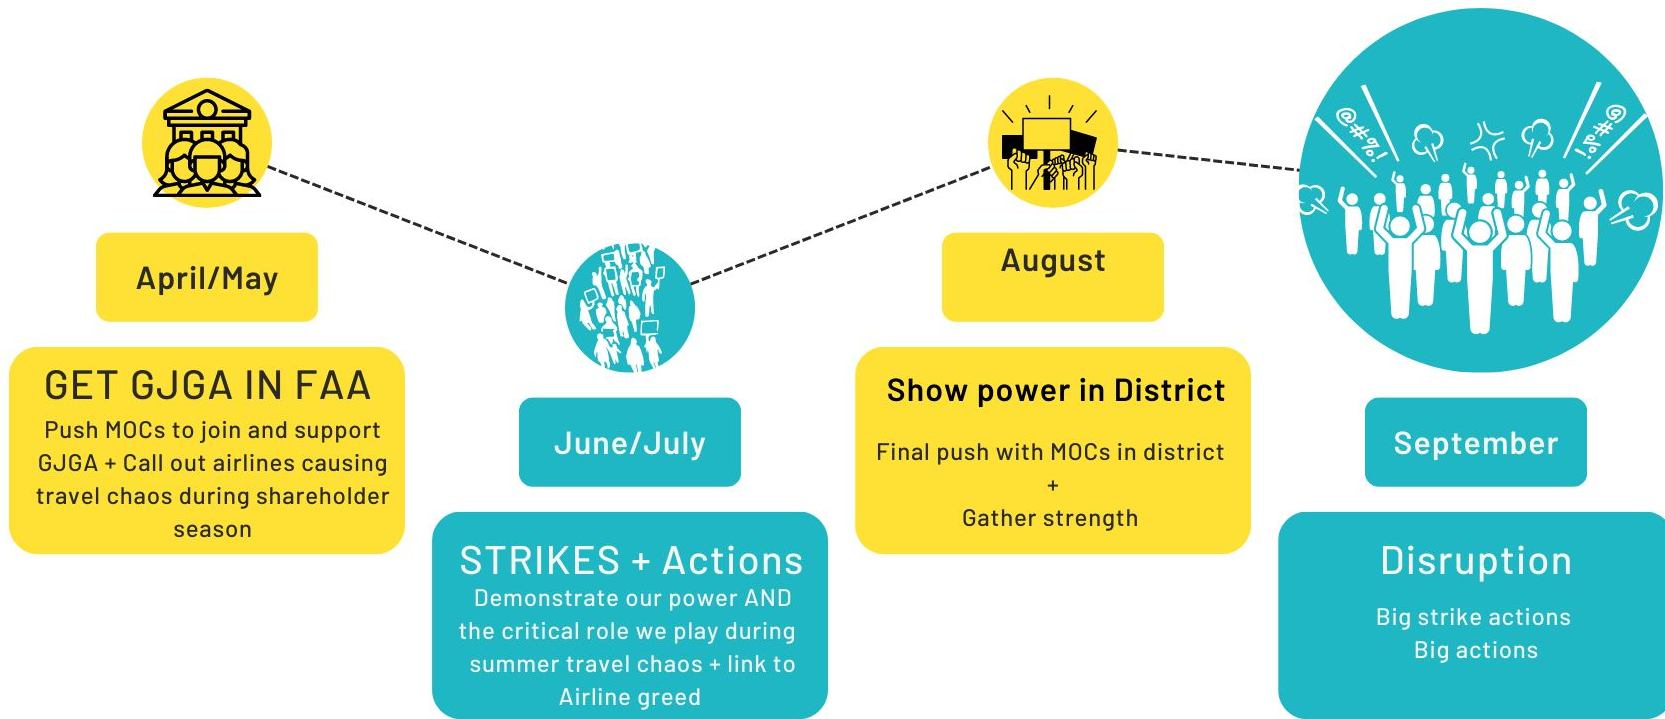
April/May

GET GJGA IN FAA

Push MOCs to join and support GJGA + Call out airlines causing travel chaos during shareholder season

June/July

STRIKES + Actions

Demonstrate our power AND the critical role we play during summer travel chaos + link to Airline greed

August

Show power in District

Final push with MOCs in district
+
Gather strength

September

Disruption

Big strike actions
Big actions